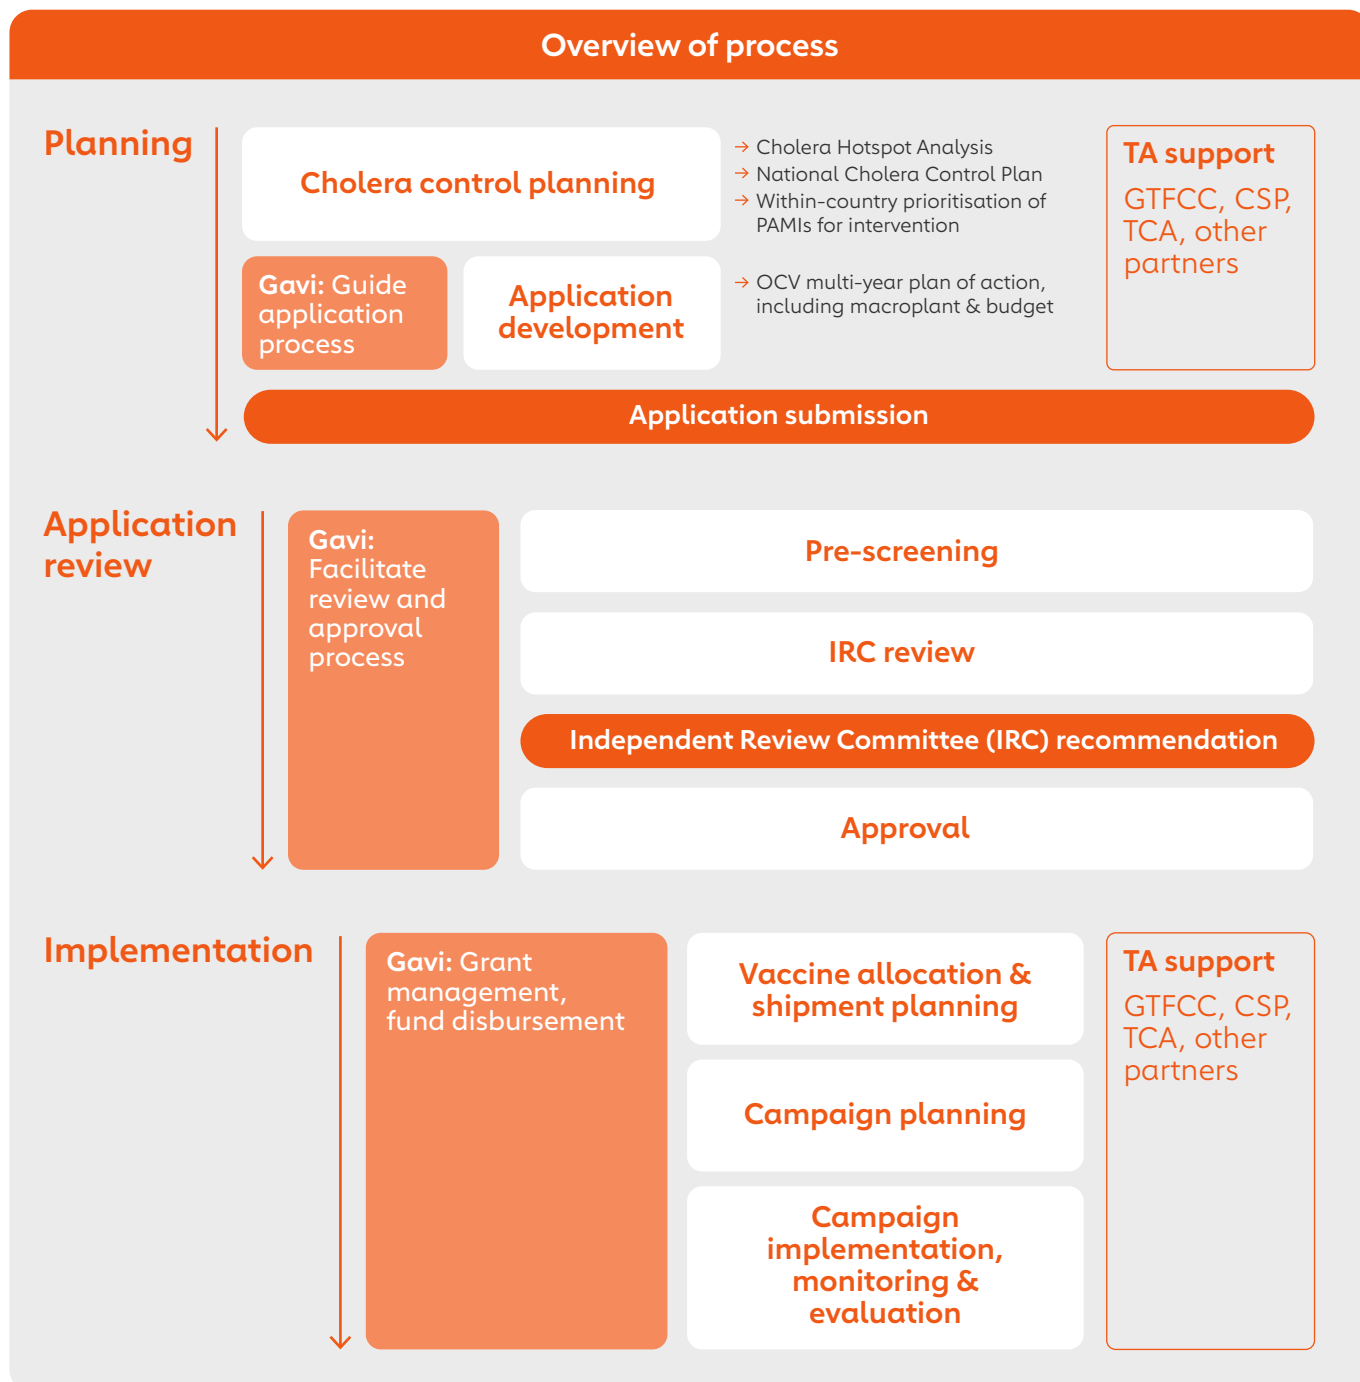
Overview of process

Planning

Cholera control planning

→ Cholera Hotspot Analysis
→ National Cholera Control Plan
→ Within-country prioritisation of PAMIs for intervention

TA support
GTFCC, CSP, TCA, other partners

Gavi: Guide application process

Application development

→ OCV multi-year plan of action, including macroplant & budget

Application submission

Application review

Gavi: Facilitate review and approval process

Pre-screening

IRC review

Independent Review Committee (IRC) recommendation

Approval

Implementation

Gavi: Grant management, fund disbursement

Vaccine allocation & shipment planning

Campaign planning

Campaign implementation, monitoring & evaluation

TA support
GTFCC, CSP, TCA, other partners